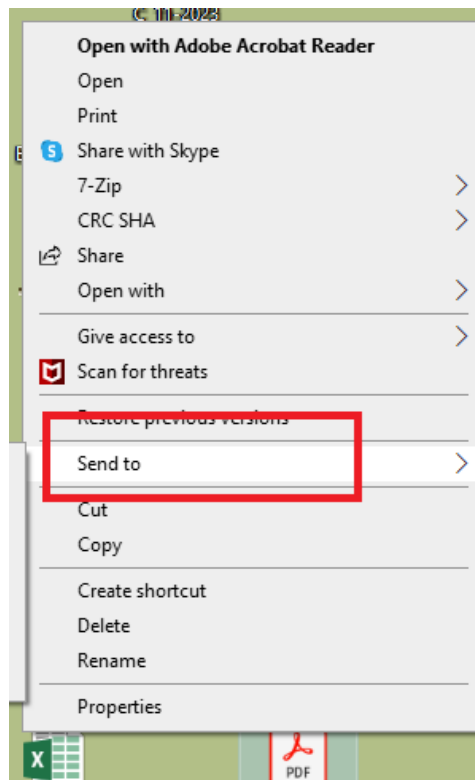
C 11-2023

Open with Adobe Acrobat Reader
Open
Print
Share with Skype
7-Zip
CRC SHA
Share
Open with

Give access to
Scan for threats

Restore previous versions

Send to

Cut
Copy

Create shortcut
Delete
Rename

Properties

X
PDF